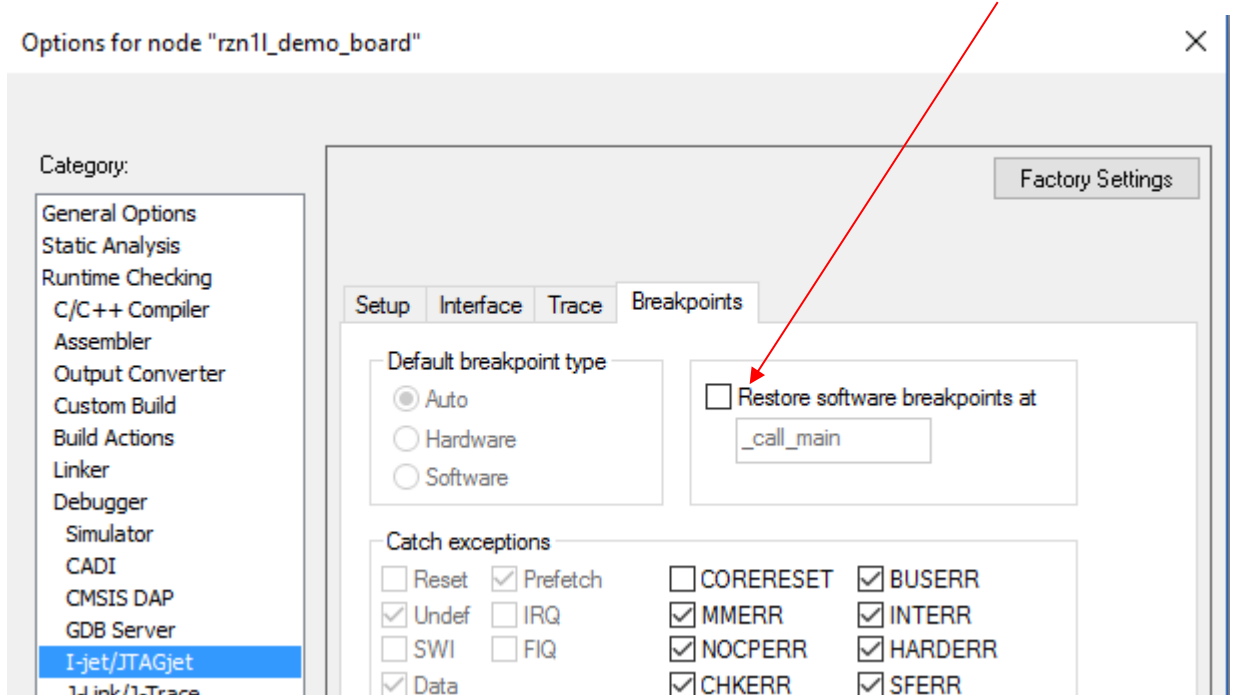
Options for node "rzn1l_demo_board"

×

Category:

General Options
Static Analysis
Runtime Checking
C/C++ Compiler
Assembler
Output Converter
Custom Build
Build Actions
Linker
Debugger
Simulator
CADI
CMSIS DAP
GDB Server
I-jet/JTAGjet
J-Link/J-Trace

Factory Settings

Setup | Interface | Trace | Breakpoints

Default breakpoint type
Auto
Hardware
Software

Restore software breakpoints at
_call_main

Catch exceptions
Reset
Prefetch
Undef
IRQ
SWI
FIQ
Data
CORERESET
MMERR
NOCPERR
CHKERR
BUSERR
INTERR
HARDERR
SFERR